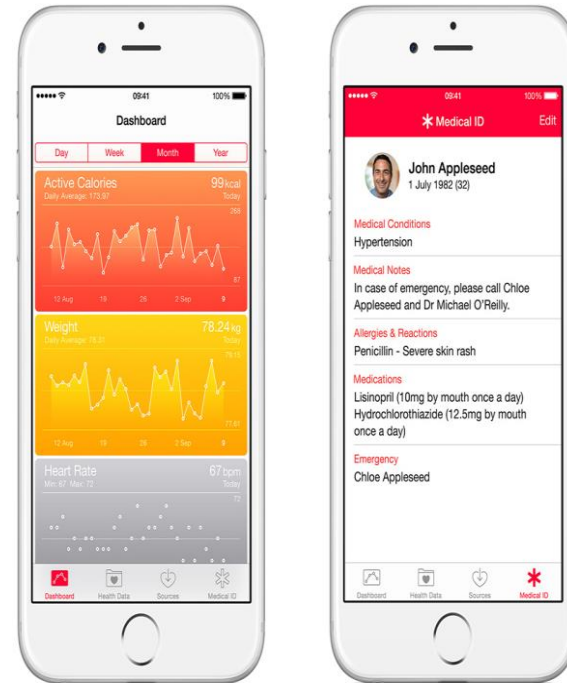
09:41
100%
Dashboard
Day
Week
Month
Year
Active Calories
Daily Average: 173.97
99kcal
Today
268
87
12 Aug
19
26
2 Sep
9
Weight
Daily Average: 78.21
78.24kg
Today
78.75
77.61
12 Aug
19
26
2 Sep
9
Heart Rate
Min: 67 Max: 72
67bpm
Today
72
Dashboard
Health Data
Sources
Medical ID

09:41
100%
Medical ID
Edit
John Appleseed
1 July 1982 (32)
Medical Conditions
Hypertension
Medical Notes
In case of emergency, please call Chloe Appleseed and Dr Michael O'Reilly.
Allergies & Reactions
Penicillin - Severe skin rash
Medications
Lisinopril (10mg by mouth once a day)
Hydrochlorothiazide (12.5mg by mouth once a day)
Emergency
Chloe Appleseed
Dashboard
Health Data
Sources
Medical ID